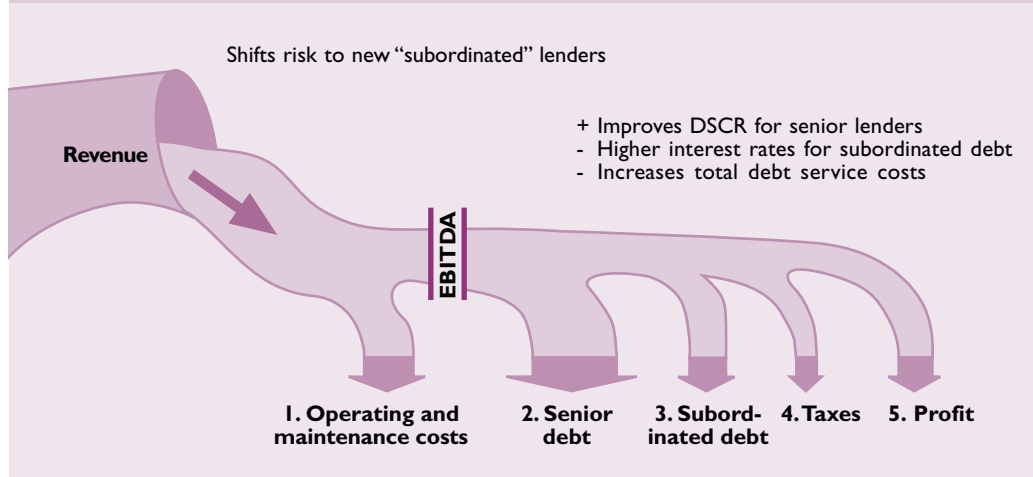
Shifts risk to new "subordinated" lenders

Revenue

+ Improves DSCR for senior lenders
- Higher interest rates for subordinated debt
- Increases total debt service costs

EBITDA

1. Operating and maintenance costs

2. Senior debt

3. Subordinated debt

4. Taxes

5. Profit